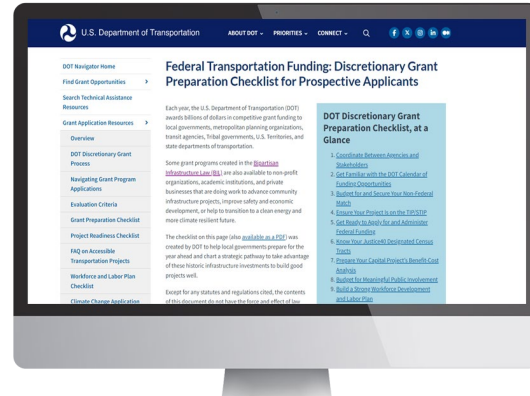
U.S. Department of Transportation

ABOUT DOT ⌄ PRIORITIES ⌄ CONNECT ⌄

DOT Navigator Home

Find Grant Opportunities >

Search Technical Assistance Resources

Grant Application Resources >

Overview

DOT Discretionary Grant Process

Navigating Grant Program Applications

Evaluation Criteria

Grant Preparation Checklist

Project Readiness Checklist

FAQ on Accessible Transportation Projects

Workforce and Labor Plan Checklist

Climate Change Application

Federal Transportation Funding: Discretionary Grant Preparation Checklist for Prospective Applicants

Each year, the U.S. Department of Transportation (DOT) awards billions of dollars in competitive grant funding to local governments, metropolitan planning organizations, transit agencies, Tribal governments, U.S. Territories, and state departments of transportation.

Some grant programs created in the Bipartisan Infrastructure Law (BIL) are also available to non-profit organizations, academic institutions, and private businesses that are doing work to advance community infrastructure projects, improve safety and economic development, or help to transition to a clean energy and more climate resilient future.

The checklist on this page (also available as a PDF) was created by DOT to help local governments prepare for the year ahead and chart a strategic pathway to take advantage of these historic infrastructure investments to build good projects well.

Except for any statutes and regulations cited, the contents of this document do not have the force and effect of law

DOT Discretionary Grant Preparation Checklist, at a Glance

1. Coordinate Between Agencies and Stakeholders
2. Get Familiar with the DOT Calendar of Funding Opportunities
3. Budget for and Secure Your Non-Federal Match
4. Ensure Your Project is on the TIP/STIP
5. Get Ready to Apply for and Administer Federal Funding
6. Know Your Justice40 Designated Census Tracts
7. Prepare Your Capital Project's Benefit-Cost Analysis
8. Budget for Meaningful Public Involvement
9. Build a Strong Workforce Development and Labor Plan